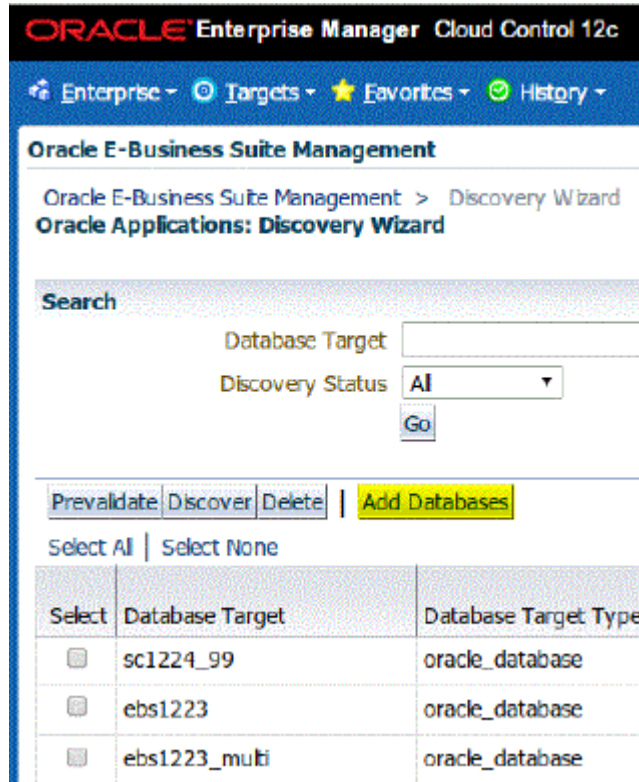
ORACLE Enterprise Manager Cloud Control 12c

Enterprise ▾ Targets ▾ Favorites ▾ History ▾

Oracle E-Business Suite Management

Oracle E-Business Suite Management > Discovery Wizard
Oracle Applications: Discovery Wizard

Search
Database Target
Discovery Status All
Go

Prevalidate Discover Delete | Add Databases

Select All | Select None

| Select | Database Target | Database Target Type |
|---|---|---|
| | sc1224_99 | oracle_database |
| | ebs1223 | oracle_database |
| | ebs1223_multi | oracle_database |